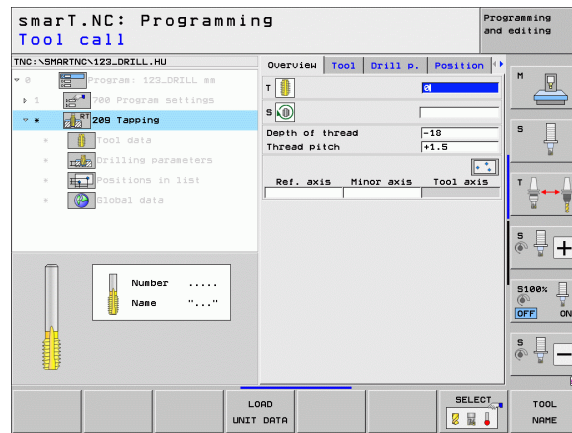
smarT.NC: Programming
Tool call

Programming and editing

TNC:\SMARTNC\123_DRILL.HU

0 Program: 123_DRILL mm
1 700 Program settings
* 209 Tapping
* Tool data
* Drilling parameters
* Positions in list
* Global data

Number .....
Name "..."

Overview | Tool | Drill p. | Position

T 0
S
Depth of thread -18
Thread pitch +1.5

| Ref. axis | Minor axis | Tool axis |
|---|---|---|
| | | |

M
S
T
S +
S100%
OFF ON
S −

LOAD UNIT DATA
SELECT
TOOL NAME